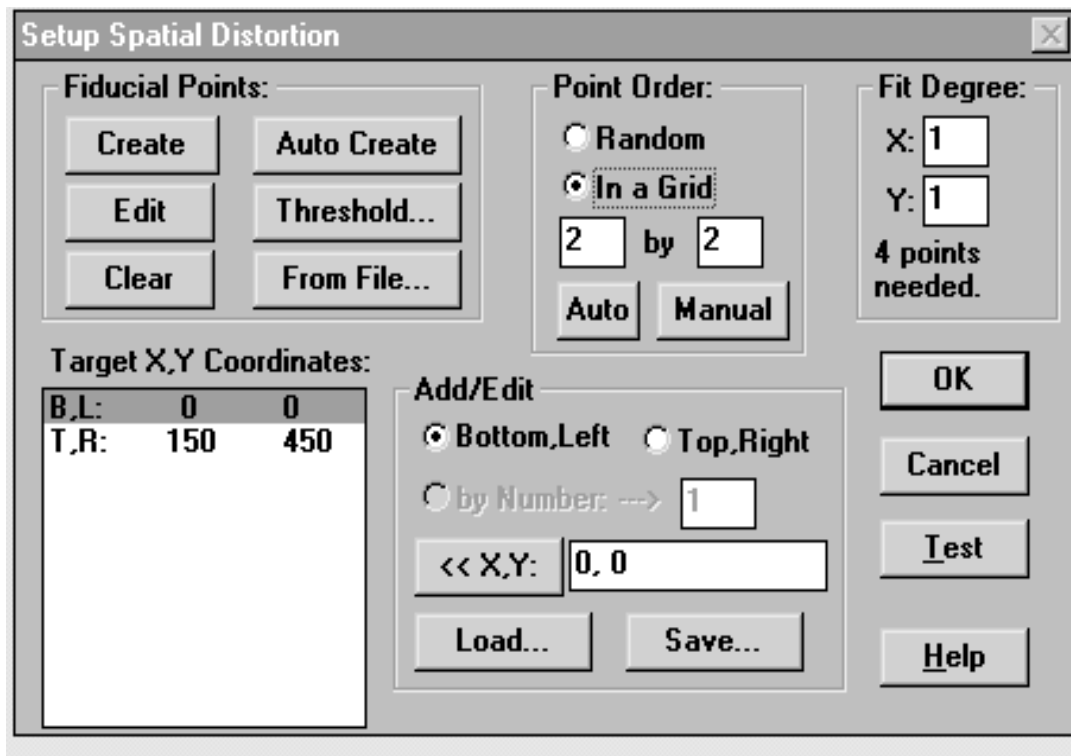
Setup Spatial Distortion

Fiducial Points:

Create

Auto Create

Edit

Threshold...

Clear

From File...

Point Order:

Random

In a Grid

2 by 2

Auto

Manual

Fit Degree:

X: 1

Y: 1

4 points needed.

Target X,Y Coordinates:

| | | |
|---|---|---|
| B,L: | 0 | 0 |
| T,R: | 150 | 450 |

Add/Edit

Bottom,Left

Top,Right

by Number: ---> 1

<< X,Y: 0, 0

Load...

Save...

OK

Cancel

Test

Help